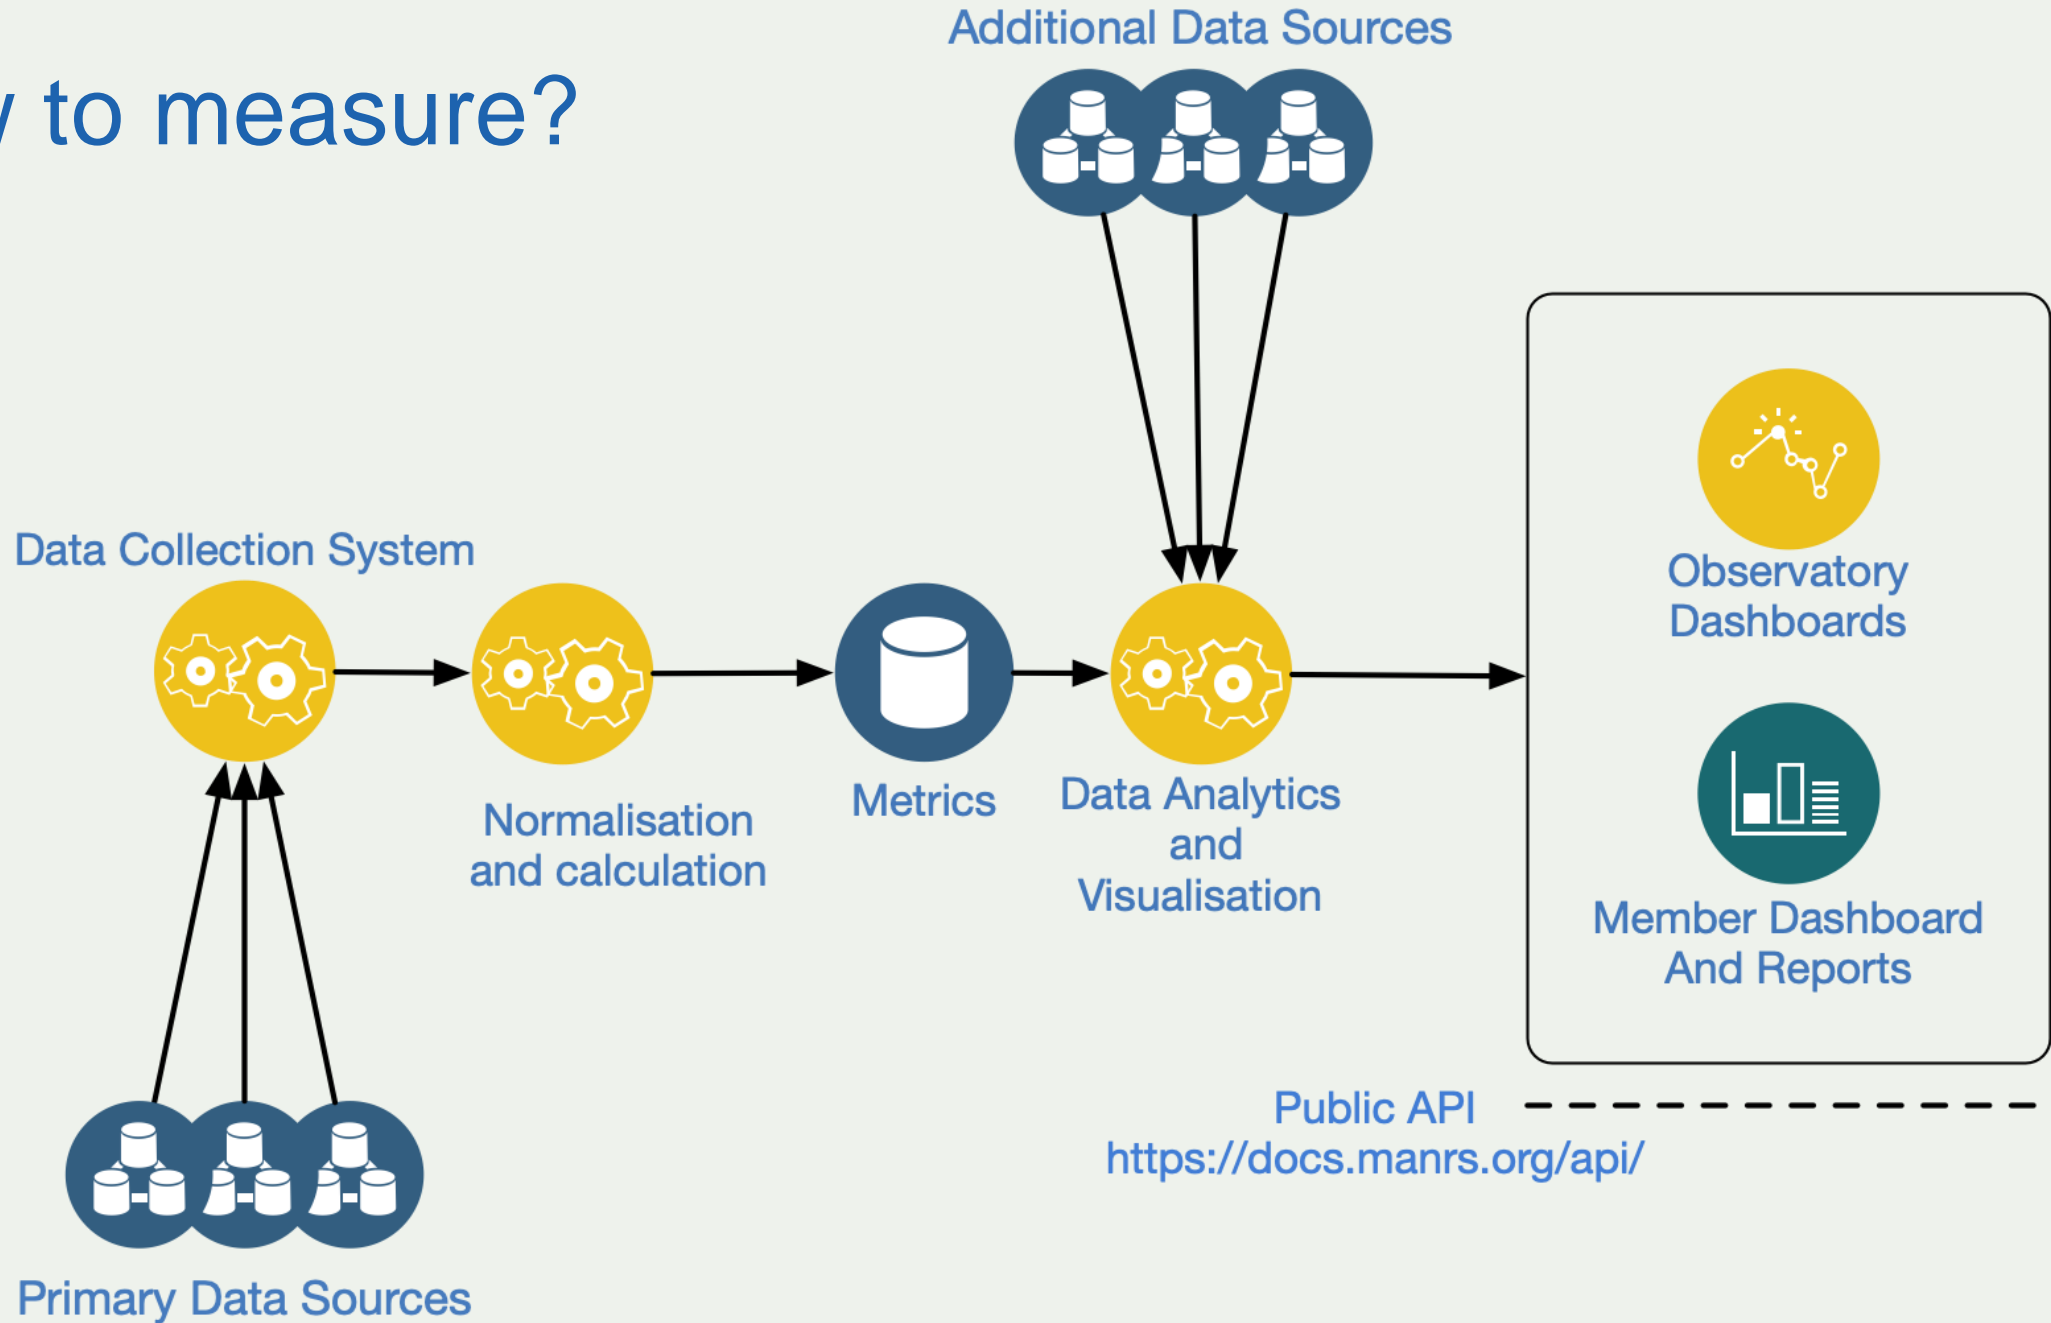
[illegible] to measure?

Additional Data Sources

Data Collection System

Normalisation and calculation

Metrics

Data Analytics and Visualisation

Observatory Dashboards

Member Dashboard And Reports

Public API
https://docs.manrs.org/api/

Primary Data Sources